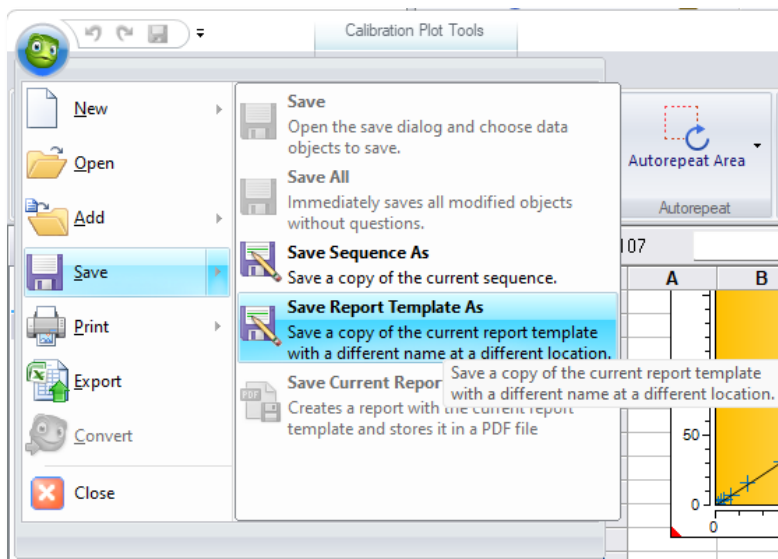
Calibration Plot Tools

New

Open

Add

Save

Print

Export

Convert

Close

Save
Open the save dialog and choose data objects to save.

Save All
Immediately saves all modified objects without questions.

Save Sequence As
Save a copy of the current sequence.

Save Report Template As
Save a copy of the current report template with a different name at a different location.

Save Current Repor
Creates a report with the current report template and stores it in a PDF file

Save a copy of the current report template with a different name at a different location.

Autorepeat Area

Autorepeat

107

A

B

50

0

0